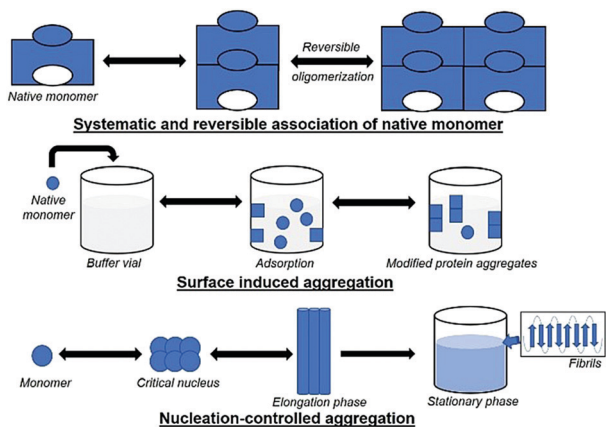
Native monomer

Reversible oligomerization

Systematic and reversible association of native monomer

Native monomer

Buffer vial

Adsorption

Modified protein aggregates

Surface induced aggregation

Monomer

Critical nucleus

Elongation phase

Stationary phase

Fibrils

Nucleation-controlled aggregation